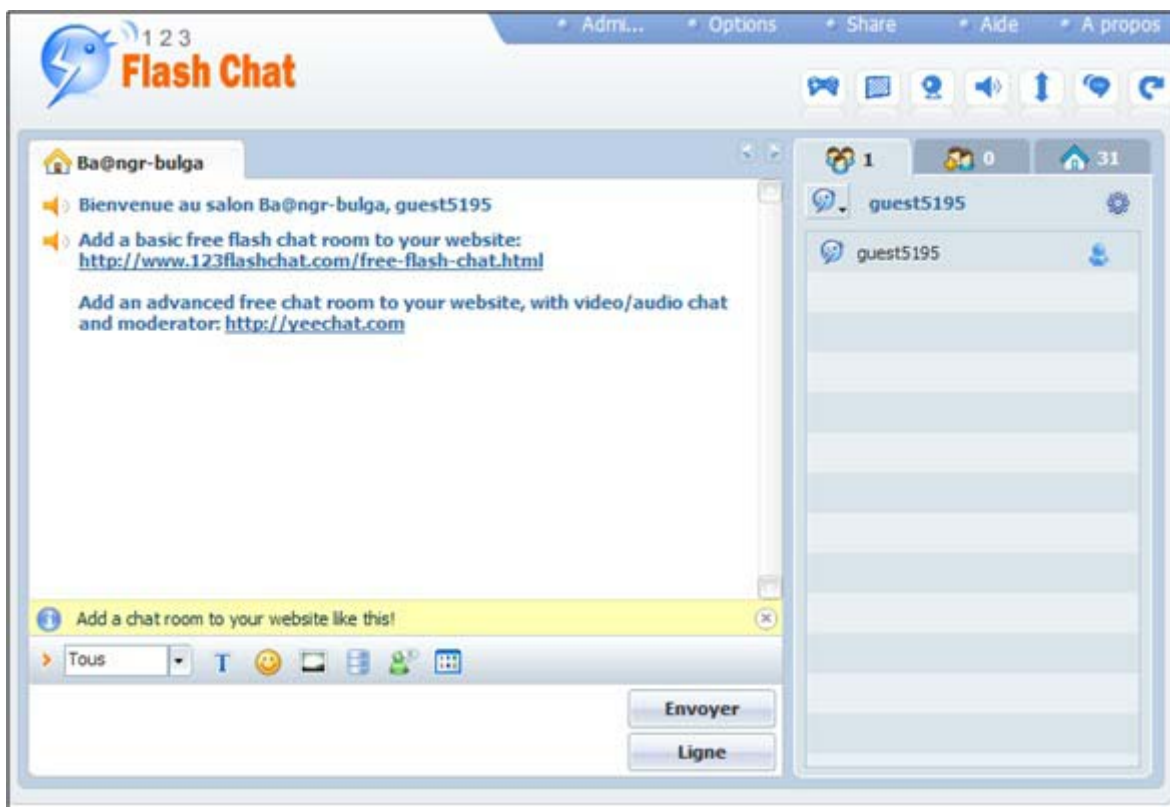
123
Flash Chat

Admi... Options Share Aide A propos

Ba@ngr-bulga

Bienvenue au salon Ba@ngr-bulga, guest5195

Add a basic free flash chat room to your website:
http://www.123flashchat.com/free-flash-chat.html

Add an advanced free chat room to your website, with video/audio chat and moderator: http://yeechat.com

Add a chat room to your website like this!

Tous

T

Envoyer

Ligne

1 0 31

guest5195

guest5195